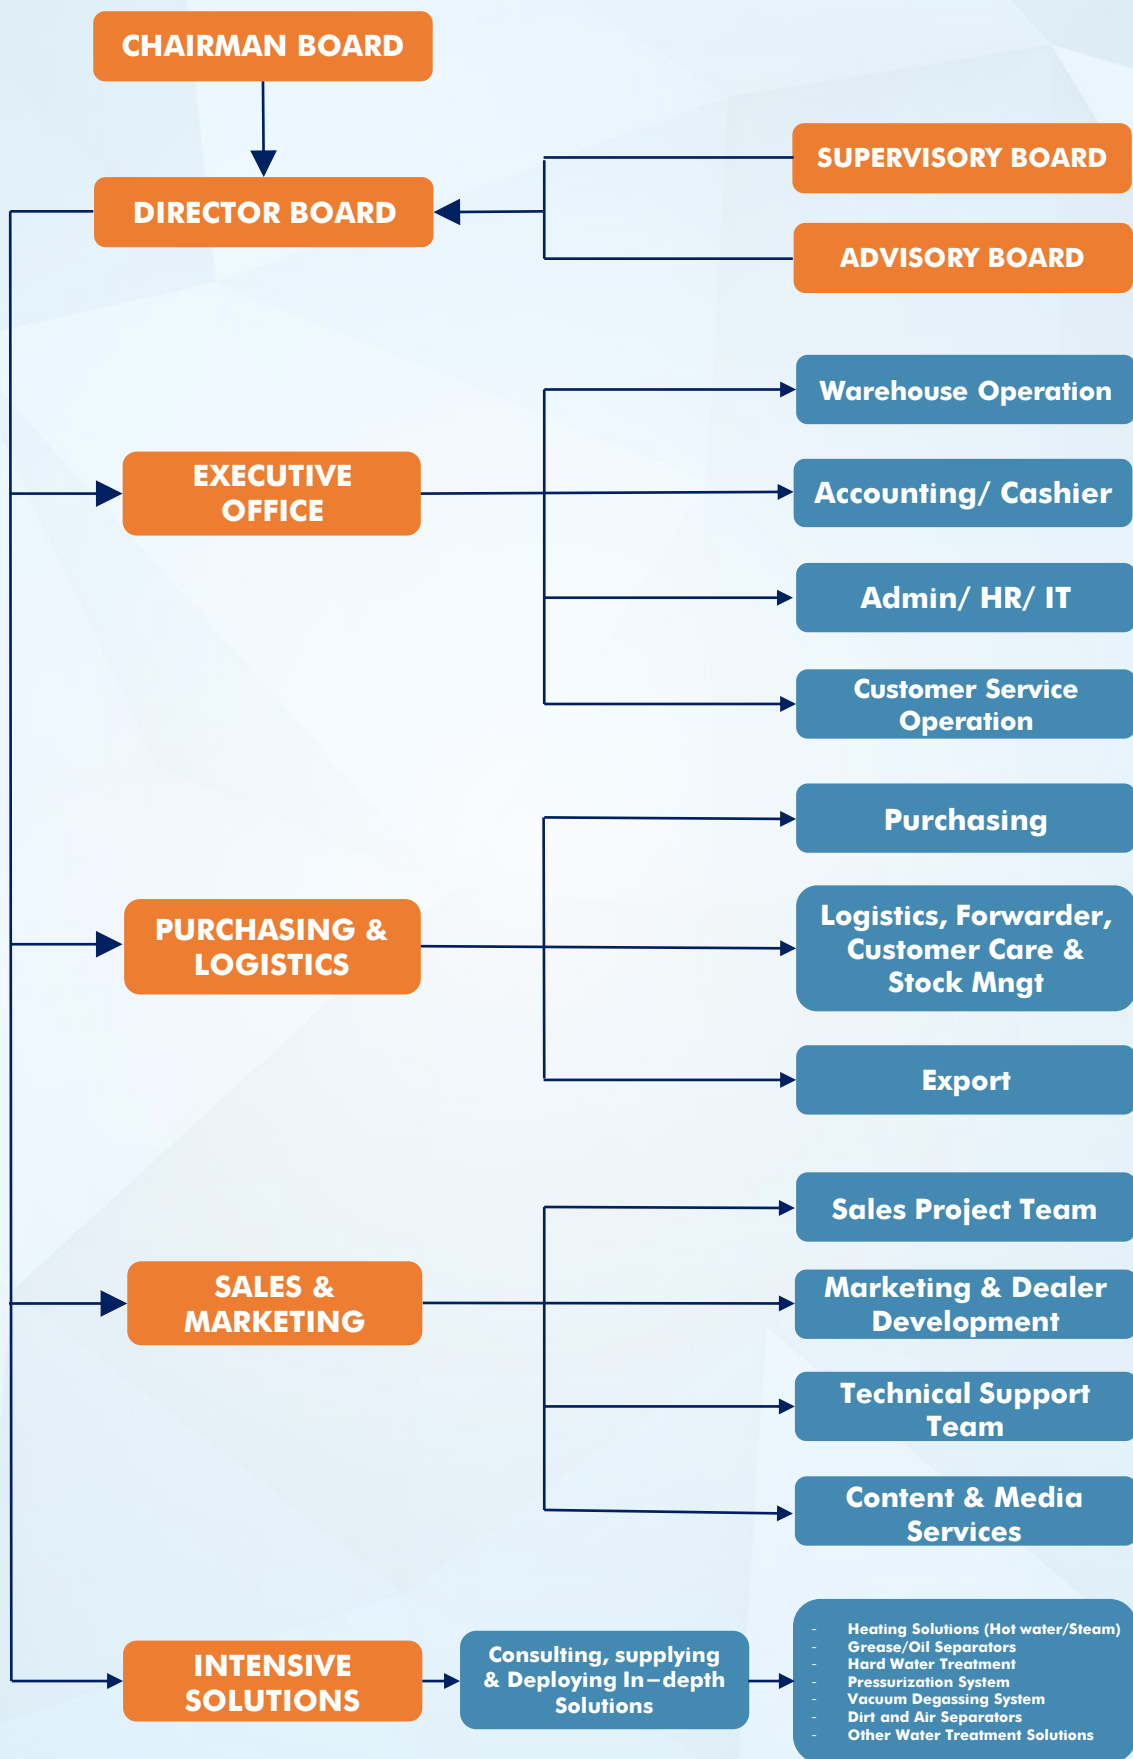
CHAIRMAN BOARD

DIRECTOR BOARD

SUPERVISORY BOARD

ADVISORY BOARD

EXECUTIVE OFFICE

Warehouse Operation

Accounting/ Cashier

Admin/ HR/ IT

Customer Service Operation

PURCHASING & LOGISTICS

Purchasing

Logistics, Forwarder, Customer Care & Stock Mngt

Export

SALES & MARKETING

Sales Project Team

Marketing & Dealer Development

Technical Support Team

Content & Media Services

INTENSIVE SOLUTIONS

Consulting, supplying & Deploying In–depth Solutions

- Heating Solutions (Hot water/Steam)
- Grease/Oil Separators
- Hard Water Treatment
- Pressurization System
- Vacuum Degassing System
- Dirt and Air Separators
- Other Water Treatment Solutions